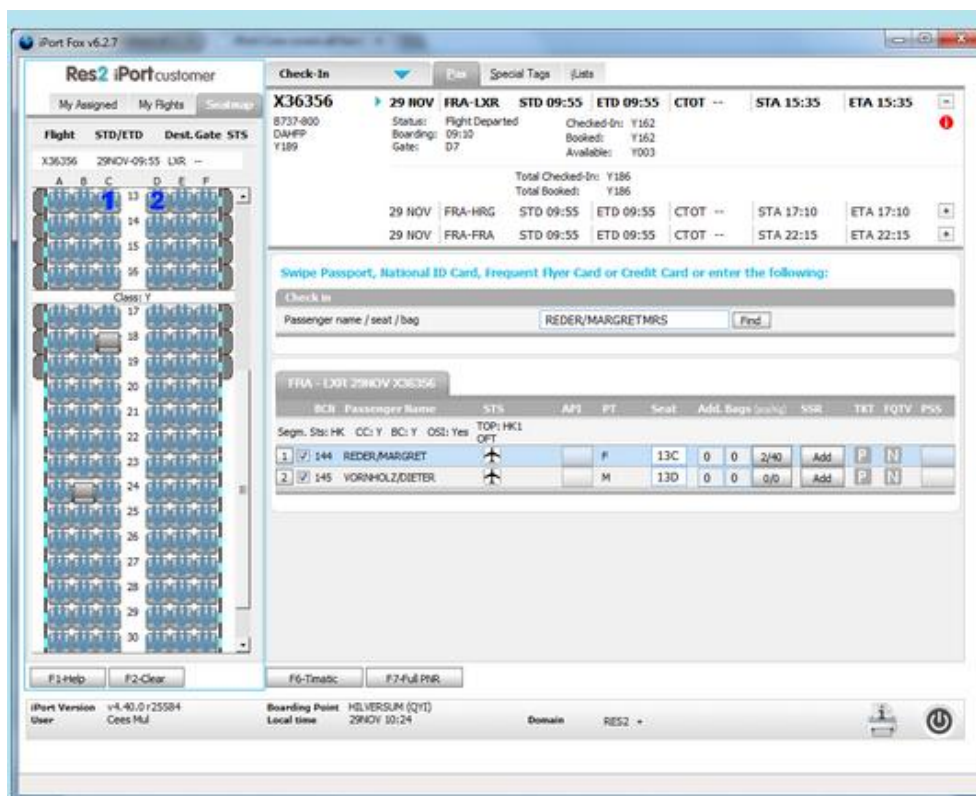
iPort Fox v6.2.7

Res2 iPortcustomer

My Assigned My Flights Seatmap

Flight STD/ETD Dest. Gate STS

X36356 29NOV-09:55 LXR --

A B C D E F

1 2

13 14 15 16

Class: Y

17 18 19 20 21 22 23 24 25 26 27 28 29 30

Check-In Pax Special Tags Lists

X36356 ▸ 29 NOV FRA-LXR STD 09:55 ETD 09:55 CTOT -- STA 15:35 ETA 15:35

B737-800 DAHFP Y189

Status: Flight Departed
Boarding: 09:10
Gate: D7

Checked-In: Y162
Booked: Y162
Available: Y003

Total Checked-In: Y186
Total Booked: Y186

29 NOV FRA-HRG STD 09:55 ETD 09:55 CTOT -- STA 17:10 ETA 17:10

29 NOV FRA-FRA STD 09:55 ETD 09:55 CTOT -- STA 22:15 ETA 22:15

Swipe Passport, National ID Card, Frequent Flyer Card or Credit Card or enter the following:

Check in

Passenger name / seat / bag REDER/MARGRETMRS Find

FRA - LXR 29NOV X36356

| | BCN | Passenger Name | STS | API | PT | Seat | Add. Bags (pcs/kg) | | | SSR | TKT | FQTV | PSS |
|---|---|---|---|---|---|---|---|---|---|---|---|---|---|
| Segm. Sts: HK CC: Y BC: Y OSI: Yes | | | TOP: HK1 OFT | | | | | | | | | | |
| 1 | 144 | REDER/MARGRET | | | F | 13C | 0 | 0 | 2/40 | Add | P | N | |
| 2 | 145 | VORNHOLZ/DIETER | | | M | 13D | 0 | 0 | 0/0 | Add | P | N | |

F1-Help F2-Clear F6-Timatic F7-Full PNR

iPort Version v4.40.0 r25584
User Cees Mul

Boarding Point HILVERSUM (QYI)
Local time 29NOV 10:24

Domain RES2